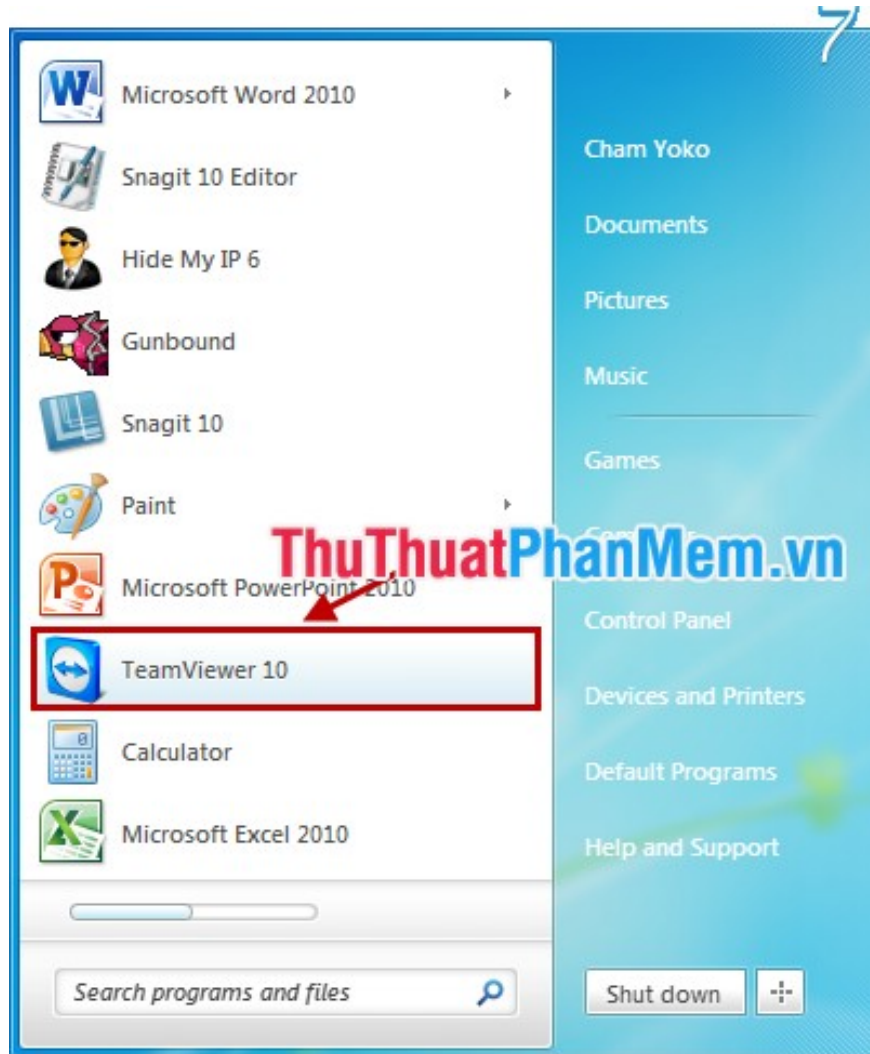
Microsoft Word 2010
Snagit 10 Editor
Hide My IP 6
Gunbound
Snagit 10
Paint
Microsoft PowerPoint 2010
TeamViewer 10
Calculator
Microsoft Excel 2010

Search programs and files

Cham Yoko
Documents
Pictures
Music
Games
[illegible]
Control Panel
Devices and Printers
Default Programs
Help and Support

Shut down

ThuThuatPhanMem.vn